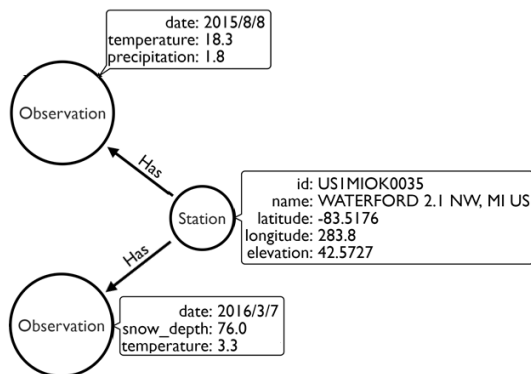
date: 2015/8/8
temperature: 18.3
precipitation: 1.8

Observation

Has

Station

id: US1MIOK0035
name: WATERFORD 2.1 NW, MI US
latitude: -83.5176
longitude: 283.8
elevation: 42.5727

Has

Observation

date: 2016/3/7
snow_depth: 76.0
temperature: 3.3